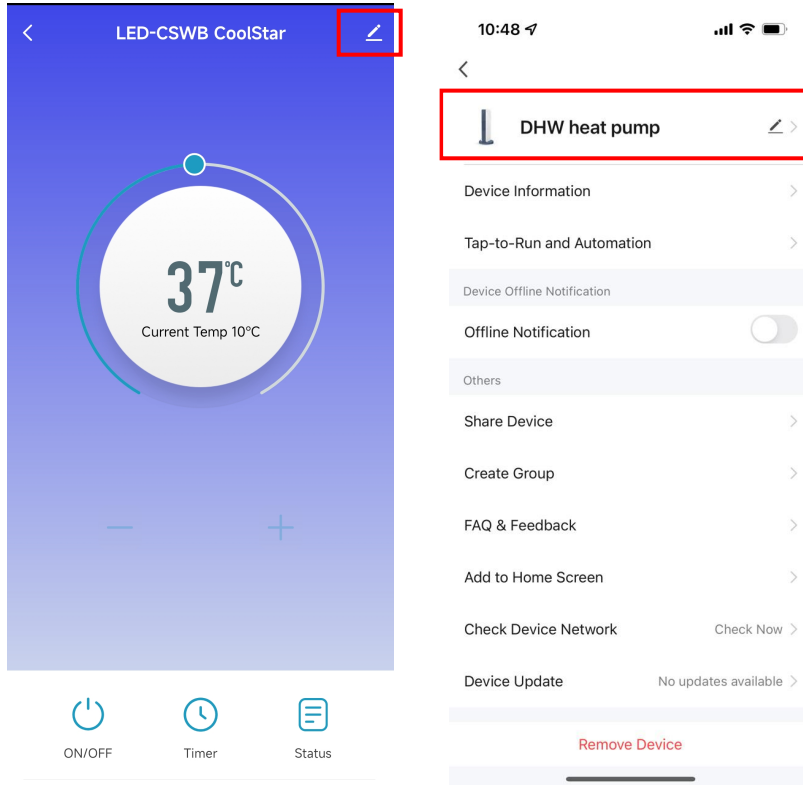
LED-CSWB CoolStar

37℃

Current Temp 10°C

ON/OFF

Timer

Status

10:48

DHW heat pump

Device Information

Tap-to-Run and Automation

Device Offline Notification

Offline Notification

Others

Share Device

Create Group

FAQ & Feedback

Add to Home Screen

Check Device Network

Check Now

Device Update

No updates available

Remove Device